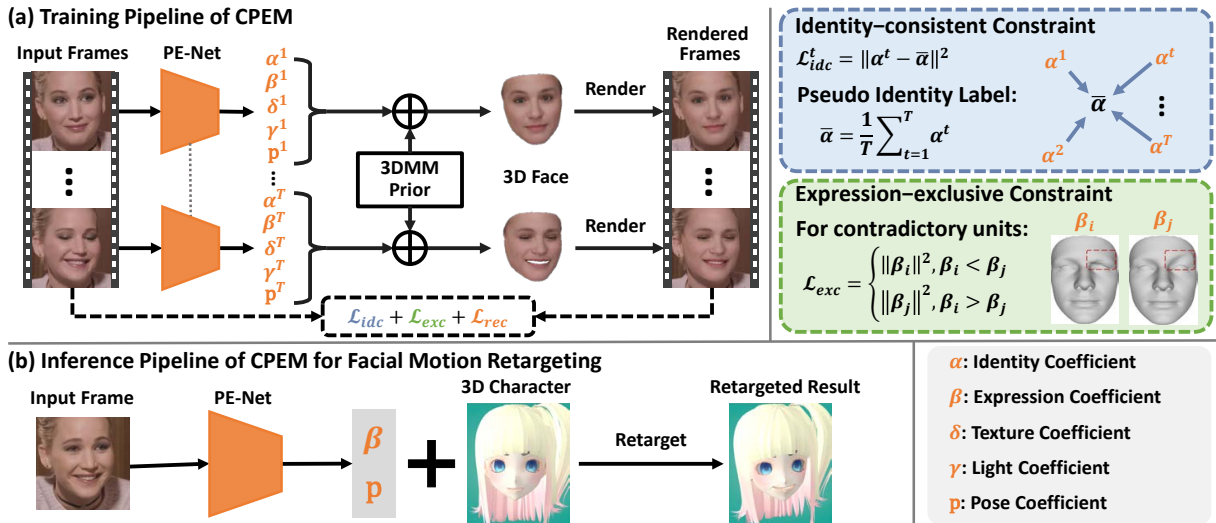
(a) Training Pipeline of CPEM

Input Frames

PE-Net

$\alpha^1$
$\beta^1$
$\delta^1$
$\gamma^1$
$\mathbf{p}^1$
$\vdots$
$\alpha^T$
$\beta^T$
$\delta^T$
$\gamma^T$
$\mathbf{p}^T$

3DMM Prior

3D Face

Render

Render

Rendered Frames

$\mathcal{L}_{idc} + \mathcal{L}_{exc} + \mathcal{L}_{rec}$

Identity−consistent Constraint

$\mathcal{L}_{idc}^t = \|\alpha^t - \overline{\alpha}\|^2$

Pseudo Identity Label:

$\overline{\alpha} = \frac{1}{T}\sum_{t=1}^{T} \alpha^t$

$\alpha^1$ $\alpha^t$ $\overline{\alpha}$ $\alpha^2$ $\alpha^T$

Expression−exclusive Constraint

For contradictory units:

$\beta_i$ $\beta_j$

$\mathcal{L}_{exc} = \begin{cases} \|\beta_i\|^2, \beta_i < \beta_j \\ \|\beta_j\|^2, \beta_i > \beta_j \end{cases}$

(b) Inference Pipeline of CPEM for Facial Motion Retargeting

Input Frame

PE-Net

$\beta$
p

3D Character

Retarget

Retargeted Result

$\alpha$: Identity Coefficient
$\beta$: Expression Coefficient
$\delta$: Texture Coefficient
$\gamma$: Light Coefficient
p: Pose Coefficient